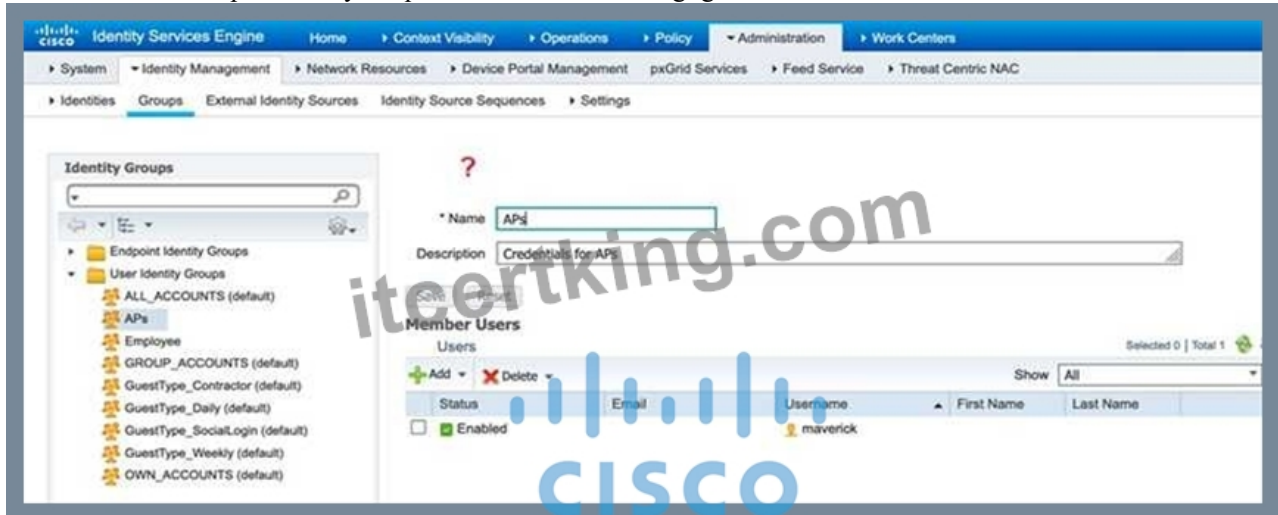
cisco Identity Services Engine Home ▸ Context Visibility ▸ Operations ▸ Policy ▾ Administration ▸ Work Centers

▸ System ▾ Identity Management ▸ Network Resources ▸ Device Portal Management pxGrid Services ▸ Feed Service ▸ Threat Centric NAC

▸ Identities Groups External Identity Sources Identity Source Sequences ▸ Settings

Identity Groups

▸ Endpoint Identity Groups
▾ User Identity Groups
ALL_ACCOUNTS (default)
APs
Employee
GROUP_ACCOUNTS (default)
GuestType_Contractor (default)
GuestType_Daily (default)
GuestType_SocialLogin (default)
GuestType_Weekly (default)
OWN_ACCOUNTS (default)

?

* Name APs

Description Credentials for APs

Save Reset

Member Users

Users

Selected 0 | Total 1

Add ▾ Delete ▾ Show All

| Status | Email | Username | First Name | Last Name |
|---|---|---|---|---|
| Enabled | | maverick | | |

itcertking.com

cisco